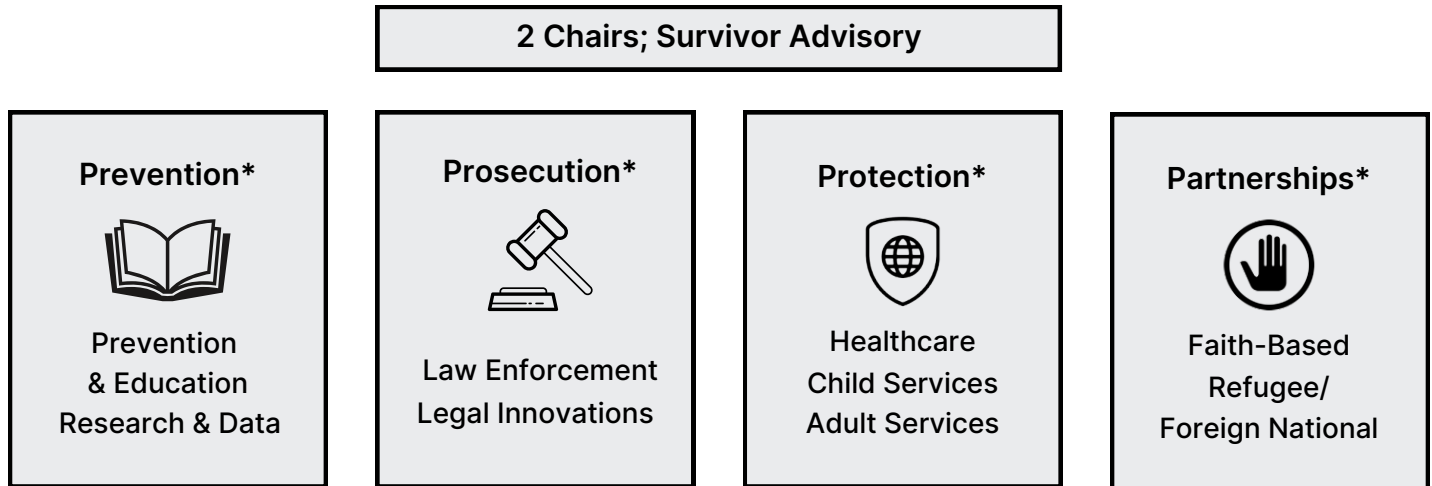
2 Chairs; Survivor Advisory

Prevention*

Prevention
& Education
Research & Data

Prosecution*

Law Enforcement
Legal Innovations

Protection*

Healthcare
Child Services
Adult Services

Partnerships*

Faith-Based
Refugee/
Foreign National